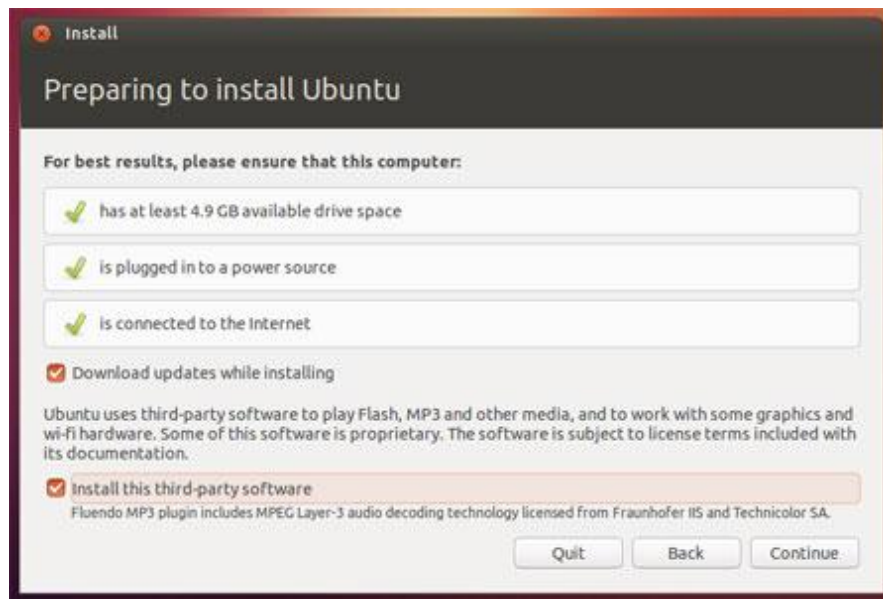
Install

Preparing to install Ubuntu

For best results, please ensure that this computer:

has at least 4.9 GB available drive space

is plugged in to a power source

is connected to the Internet

Download updates while installing

Ubuntu uses third-party software to play Flash, MP3 and other media, and to work with some graphics and wi-fi hardware. Some of this software is proprietary. The software is subject to license terms included with its documentation.

Install this third-party software

Fluendo MP3 plugin includes MPEG Layer-3 audio decoding technology licensed from Fraunhofer IIS and Technicolor SA.

Quit Back Continue